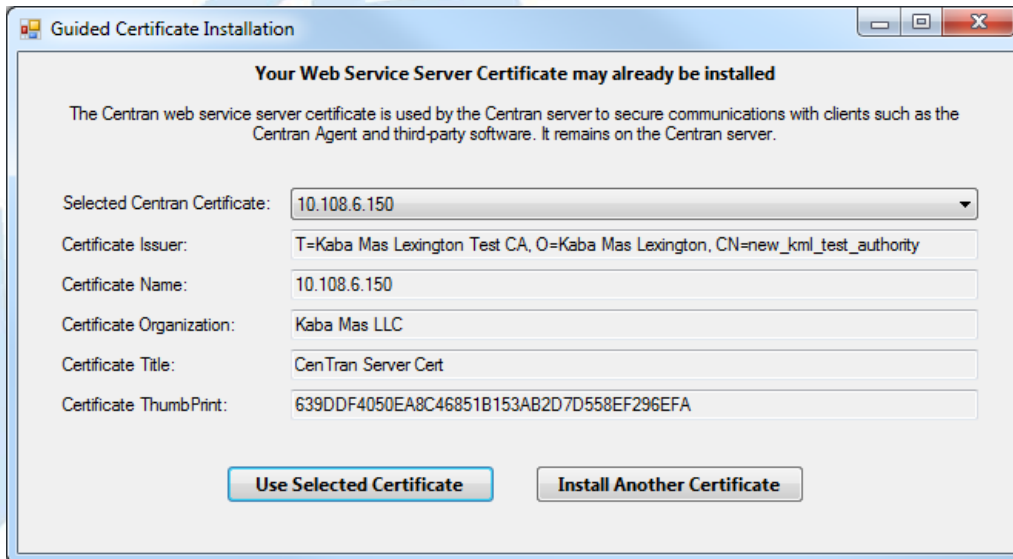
Guided Certificate Installation

Your Web Service Server Certificate may already be installed

The Centran web service server certificate is used by the Centran server to secure communications with clients such as the Centran Agent and third-party software. It remains on the Centran server.

Selected Centran Certificate: 10.108.6.150

Certificate Issuer: T=Kaba Mas Lexington Test CA, O=Kaba Mas Lexington, CN=new_kml_test_authority

Certificate Name: 10.108.6.150

Certificate Organization: Kaba Mas LLC

Certificate Title: CenTran Server Cert

Certificate ThumbPrint: 639DDF4050EA8C46851B153AB2D7D558EF296EFA

Use Selected Certificate

Install Another Certificate